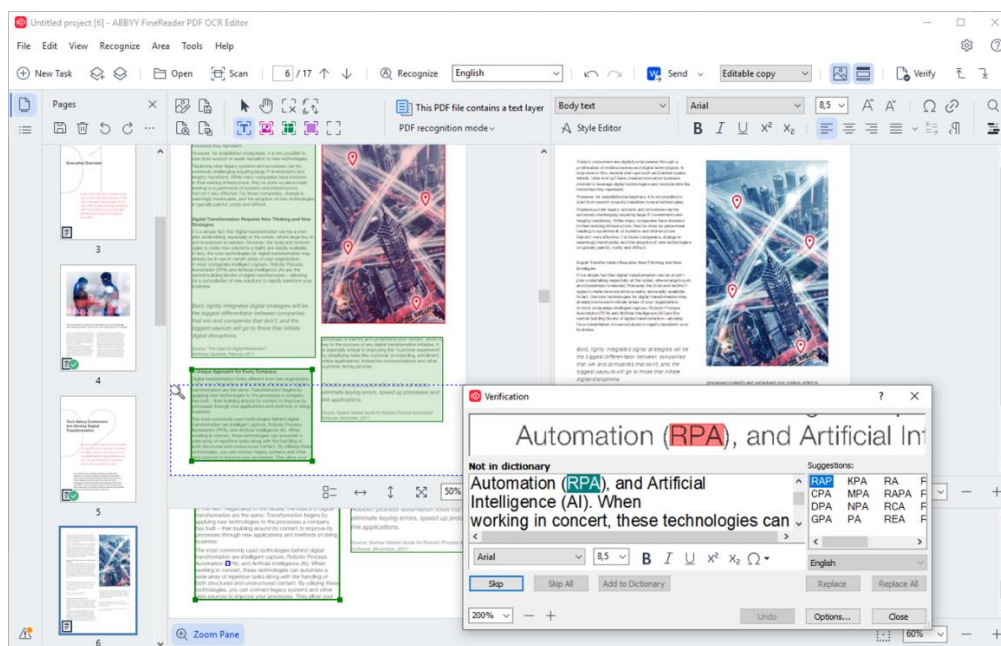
Untitled project [6] - ABBYY FineReader PDF OCR Editor

File Edit View Recognize Area Tools Help

New Task Open Scan 6 / 17 Recognize English Send Editable copy Verify

Pages

This PDF file contains a text layer

PDF recognition mode

Body text Arial 8,5

Style Editor

3

4

5

6

Digital Transformation Requires New Thinking and New Strategies

Bold, tightly integrated digital strategies will be the biggest differentiator between companies that win and companies that don't, and the biggest payouts will go to those that initiate digital disruptions.

Unique Approach for Every Company

50%

Zoom Pane

Verification

Automation (RPA), and Artificial In

Not in dictionary

Automation (RPA), and Artificial Intelligence (AI). When working in concert, these technologies can

Suggestions:

| RAP | KPA | RA | F |
|---|---|---|---|
| CPA | MPA | RAPA | F |
| DPA | NPA | RCA | F |
| GPA | PA | REA | F |

Arial 8,5

English

Skip Skip All Add to Dictionary Replace Replace All

200% Undo Options... Close

60%